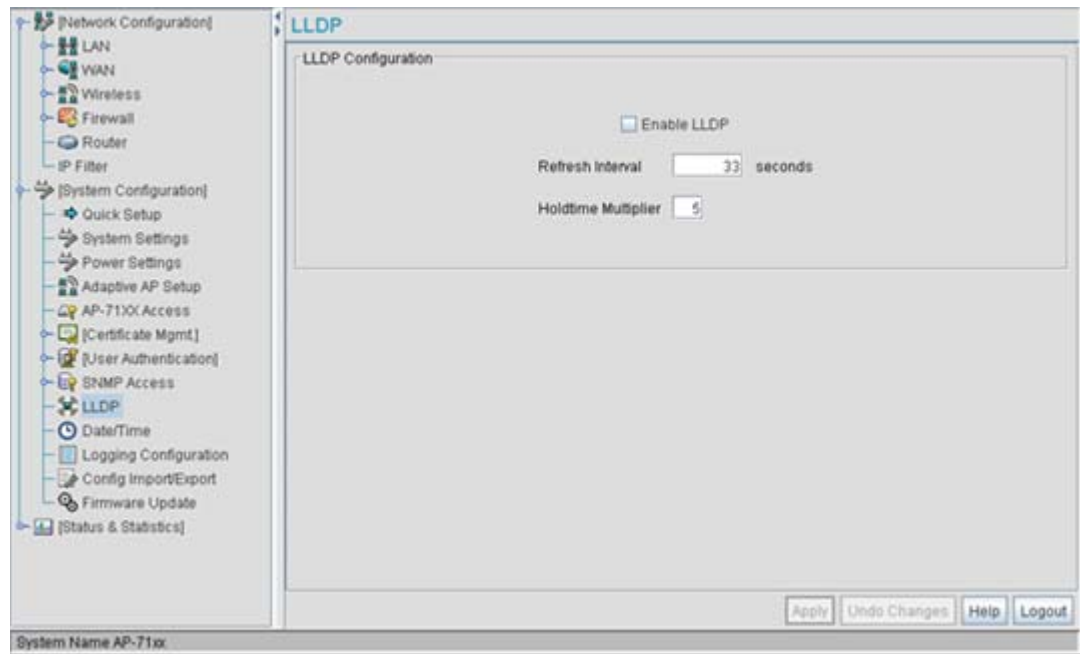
[Network Configuration]
LAN
WAN
Wireless
Firewall
Router
IP Filter
[System Configuration]
Quick Setup
System Settings
Power Settings
Adaptive AP Setup
AP-71XX Access
[Certificate Mgmt.]
[User Authentication]
SNMP Access
LLDP
Date/Time
Logging Configuration
Config Import/Export
Firmware Update
[Status & Statistics]

LLDP

LLDP Configuration

Enable LLDP

Refresh Interval 33 seconds

Holdtime Multiplier 5

Apply Undo Changes Help Logout

System Name AP-71xx